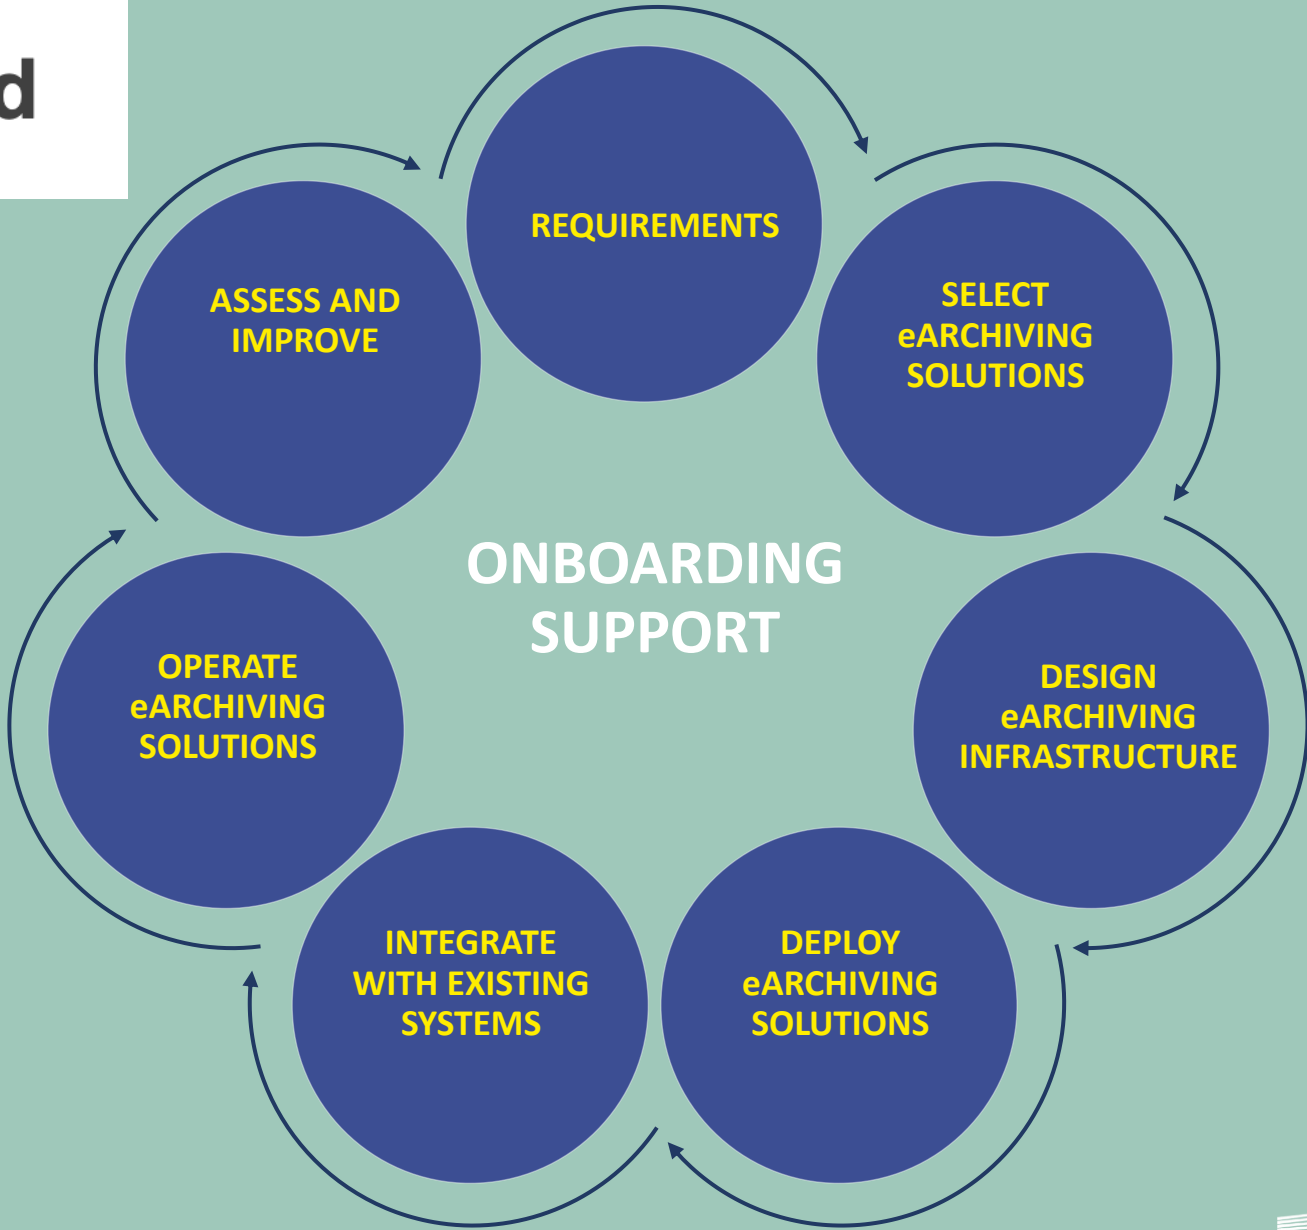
d

REQUIREMENTS

SELECT eARCHIVING SOLUTIONS

DESIGN eARCHIVING INFRASTRUCTURE

DEPLOY eARCHIVING SOLUTIONS

INTEGRATE WITH EXISTING SYSTEMS

OPERATE eARCHIVING SOLUTIONS

ASSESS AND IMPROVE

ONBOARDING SUPPORT